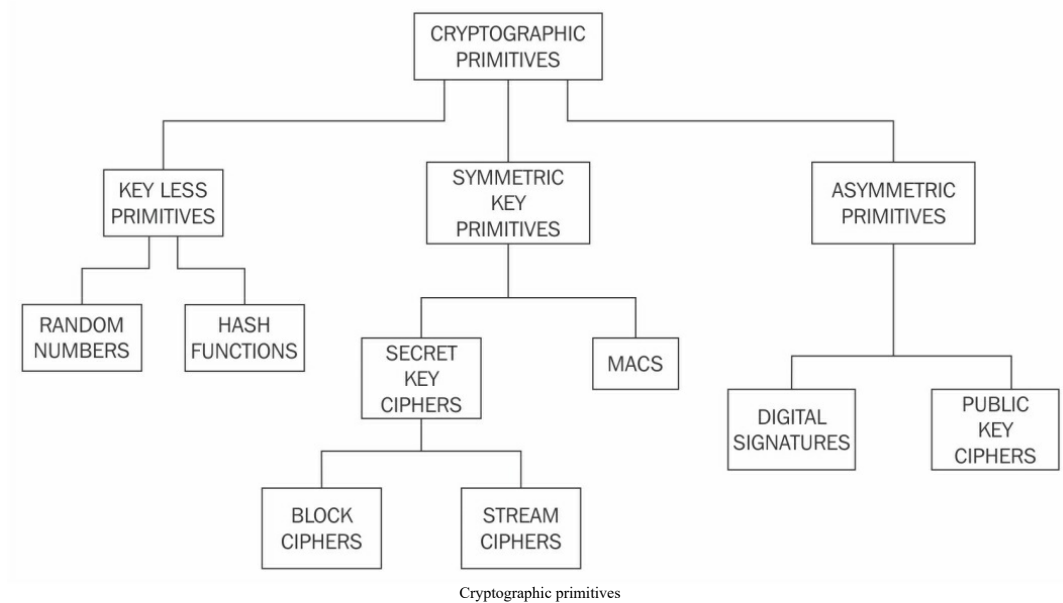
CRYPTOGRAPHIC PRIMITIVES

KEY LESS PRIMITIVES

SYMMETRIC KEY PRIMITIVES

ASYMMETRIC PRIMITIVES

RANDOM NUMBERS

HASH FUNCTIONS

SECRET KEY CIPHERS

MACS

DIGITAL SIGNATURES

PUBLIC KEY CIPHERS

BLOCK CIPHERS

STREAM CIPHERS

Cryptographic primitives